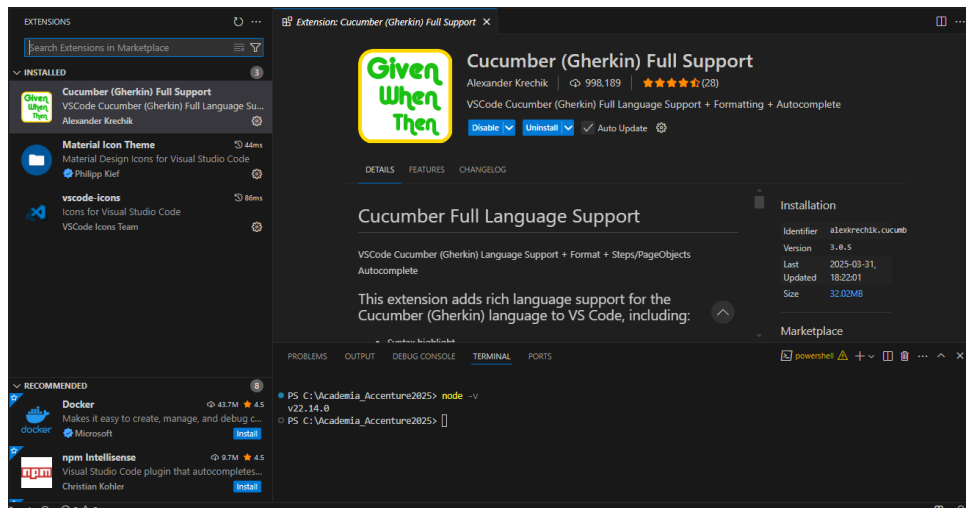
EXTENSIONS

Search Extensions in Marketplace

INSTALLED 3

Given When Then
Cucumber (Gherkin) Full Support
VSCode Cucumber (Gherkin) Full Language Su...
Alexander Krechik

Material Icon Theme 44ms
Material Design Icons for Visual Studio Code
Philipp Kief

vscode-icons 86ms
Icons for Visual Studio Code
VSCode Icons Team

RECOMMENDED 8

Docker 43.7M 4.5
Makes it easy to create, manage, and debug c...
Microsoft Install

npm Intellisense 9.7M 4.5
Visual Studio Code plugin that autocompletes...
Christian Kohler Install

Extension: Cucumber (Gherkin) Full Support ×

Given When Then

Cucumber (Gherkin) Full Support
Alexander Krechik | 998,189 | (28)
VSCode Cucumber (Gherkin) Full Language Support + Formatting + Autocomplete
Disable | Uninstall | Auto Update

DETAILS FEATURES CHANGELOG

Cucumber Full Language Support

VSCode Cucumber (Gherkin) Language Support + Format + Steps/PageObjects Autocomplete

This extension adds rich language support for the Cucumber (Gherkin) language to VS Code, including:

Installation

| Identifier | alexkrechik.cucumb |
|---|---|
| Version | 3.0.5 |
| Last Updated | 2025-03-31, 18:22:01 |
| Size | 32.02MB |

Marketplace

PROBLEMS OUTPUT DEBUG CONSOLE TERMINAL PORTS

powershell

PS C:\Academia_Accenture2025> node -v
v22.14.0
PS C:\Academia_Accenture2025>